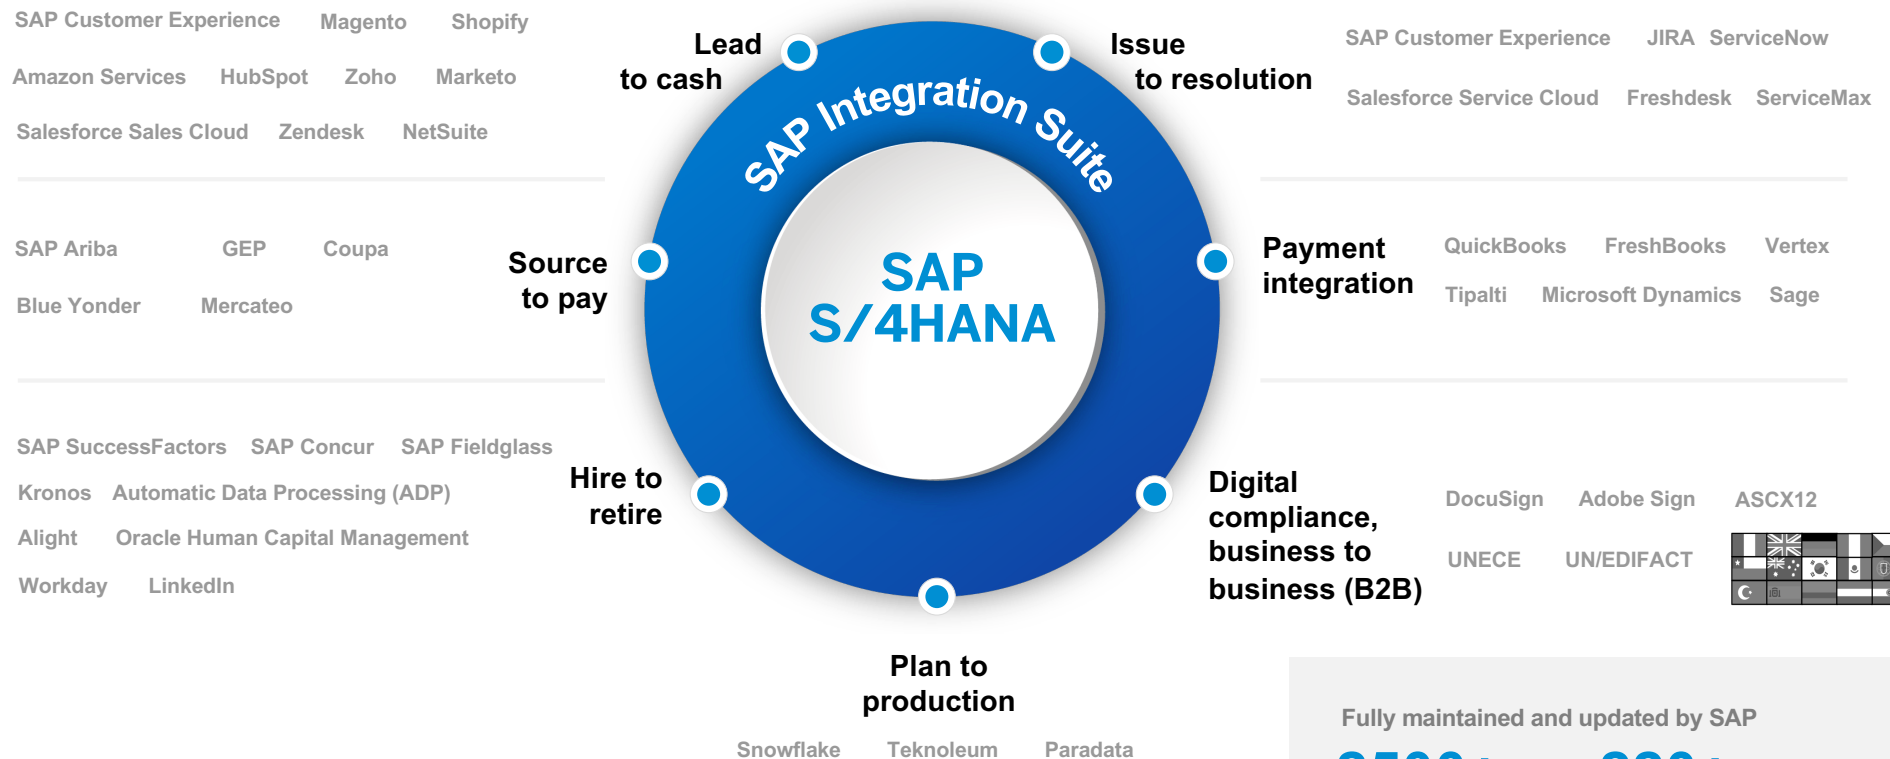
SAP Customer Experience Magento Shopify

Amazon Services HubSpot Zoho Marketo

Salesforce Sales Cloud Zendesk NetSuite

Lead to cash

SAP Integration Suite

Issue to resolution

SAP Customer Experience JIRA ServiceNow

Salesforce Service Cloud Freshdesk ServiceMax

SAP Ariba GEP Coupa

Blue Yonder Mercateo

Source to pay

SAP S/4HANA

Payment integration

QuickBooks FreshBooks Vertex

Tipalti Microsoft Dynamics Sage

SAP SuccessFactors SAP Concur SAP Fieldglass

Kronos Automatic Data Processing (ADP)

Alight Oracle Human Capital Management

Workday LinkedIn

Hire to retire

Digital compliance, business to business (B2B)

DocuSign Adobe Sign ASCX12

UNECE UN/EDIFACT

Plan to production

Snowflake Teknoleum Paradata

Fully maintained and updated by SAP

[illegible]